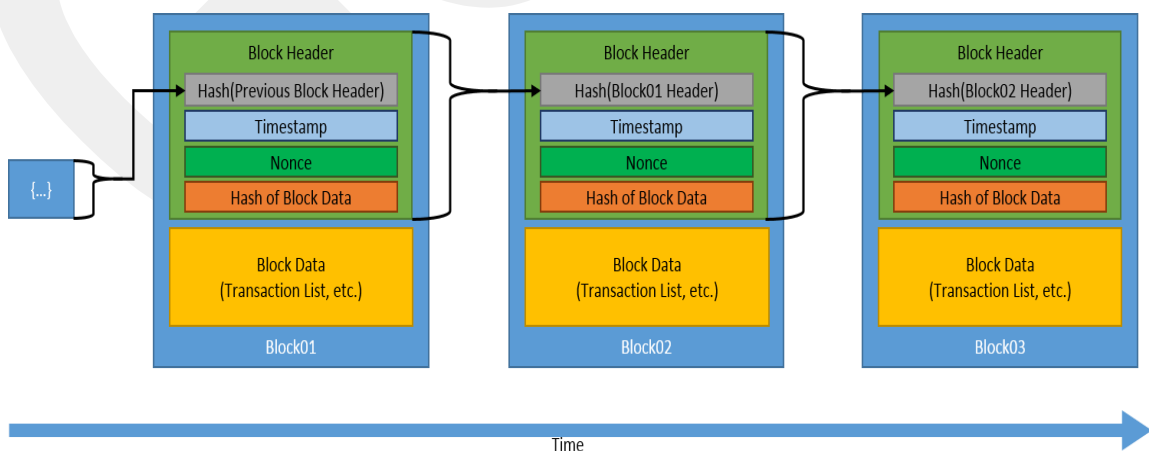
{...}

Block Header

Hash(Previous Block Header)

Timestamp

Nonce

Hash of Block Data

Block Data
(Transaction List, etc.)

Block01

Block Header

Hash(Block01 Header)

Timestamp

Nonce

Hash of Block Data

Block Data
(Transaction List, etc.)

Block02

Block Header

Hash(Block02 Header)

Timestamp

Nonce

Hash of Block Data

Block Data
(Transaction List, etc.)

Block03

Time